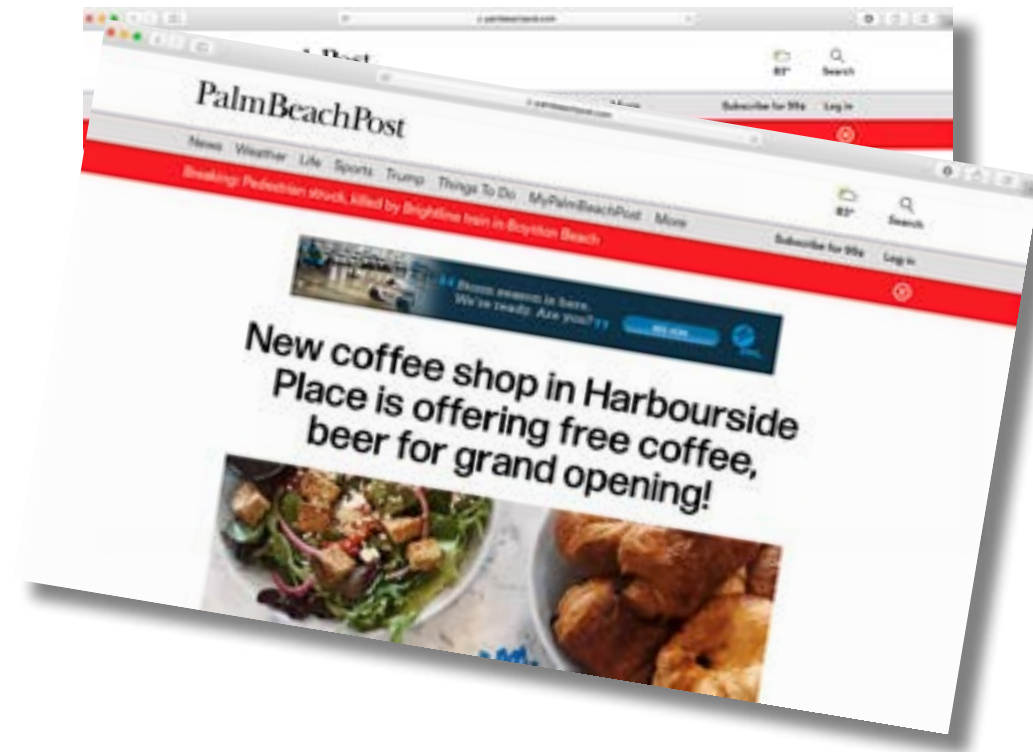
PalmBeachPost

News Weather Life Sports Trump Things To Do MyPalmBeachPost More

83° Search

Subscribe for 99¢ Log in

Breaking: Pedestrian struck, killed by Brightline train in Boynton Beach

Storm season is here. We're ready. Are you?

New coffee shop in Harbourside Place is offering free coffee, beer for grand opening!